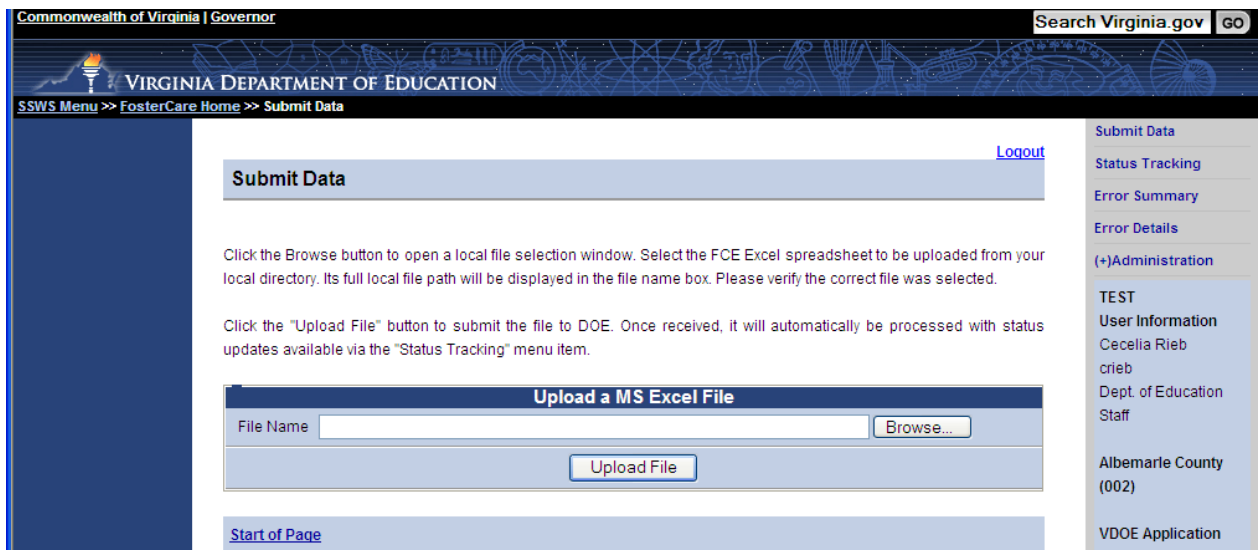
Commonwealth of Virginia | Governor

Search Virginia.gov GO

VIRGINIA DEPARTMENT OF EDUCATION

SSWS Menu >> FosterCare Home >> Submit Data

Logout

Submit Data

Click the Browse button to open a local file selection window. Select the FCE Excel spreadsheet to be uploaded from your local directory. Its full local file path will be displayed in the file name box. Please verify the correct file was selected.

Click the "Upload File" button to submit the file to DOE. Once received, it will automatically be processed with status updates available via the "Status Tracking" menu item.

Upload a MS Excel File

File Name Browse...

Upload File

Start of Page

Submit Data

Status Tracking

Error Summary

Error Details

(+)Administration

TEST

User Information

Cecelia Rieb

crieb

Dept. of Education Staff

Albemarle County (002)

VDOE Application